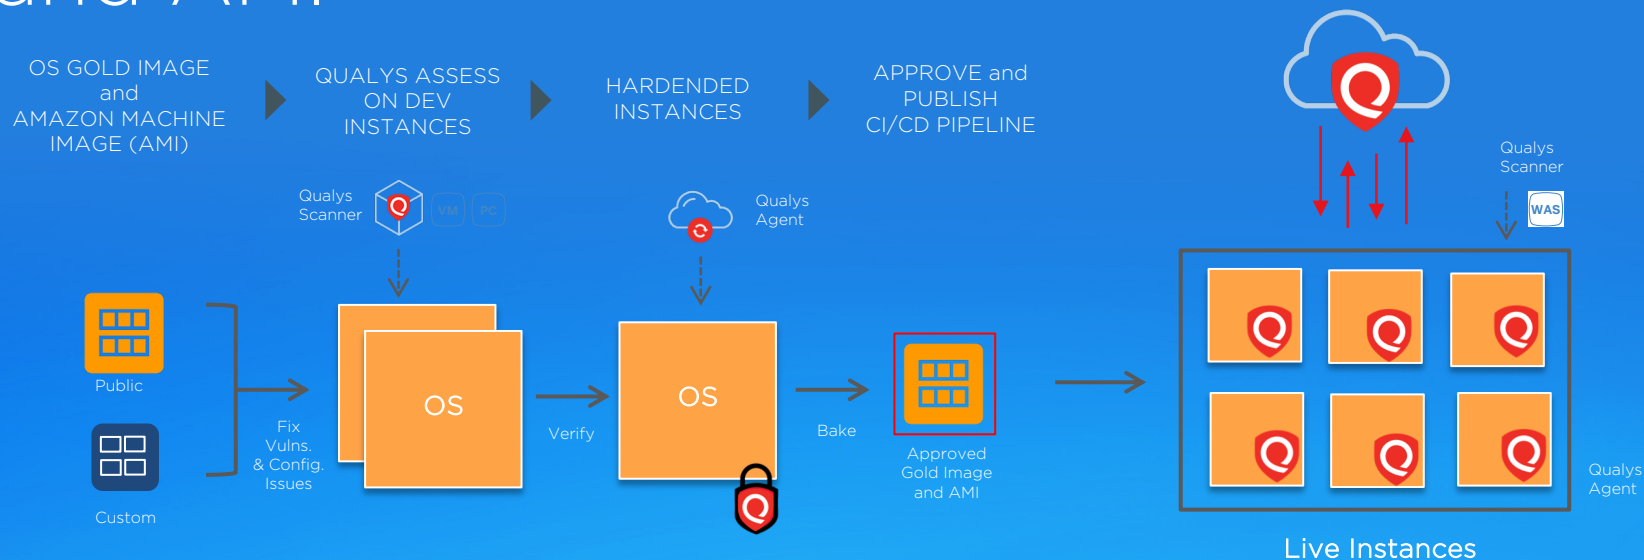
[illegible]

OS GOLD IMAGE and AMAZON MACHINE IMAGE (AMI)

QUALYS ASSESS ON DEV INSTANCES

HARDENDED INSTANCES

APPROVE and PUBLISH CI/CD PIPELINE

Qualys Scanner

VM

PC

Qualys Agent

Qualys Scanner

WAS

Public

Custom

Fix Vulns. & Config. Issues

OS

Verify

OS

Bake

Approved Gold Image and AMI

Qualys Agent

Live Instances